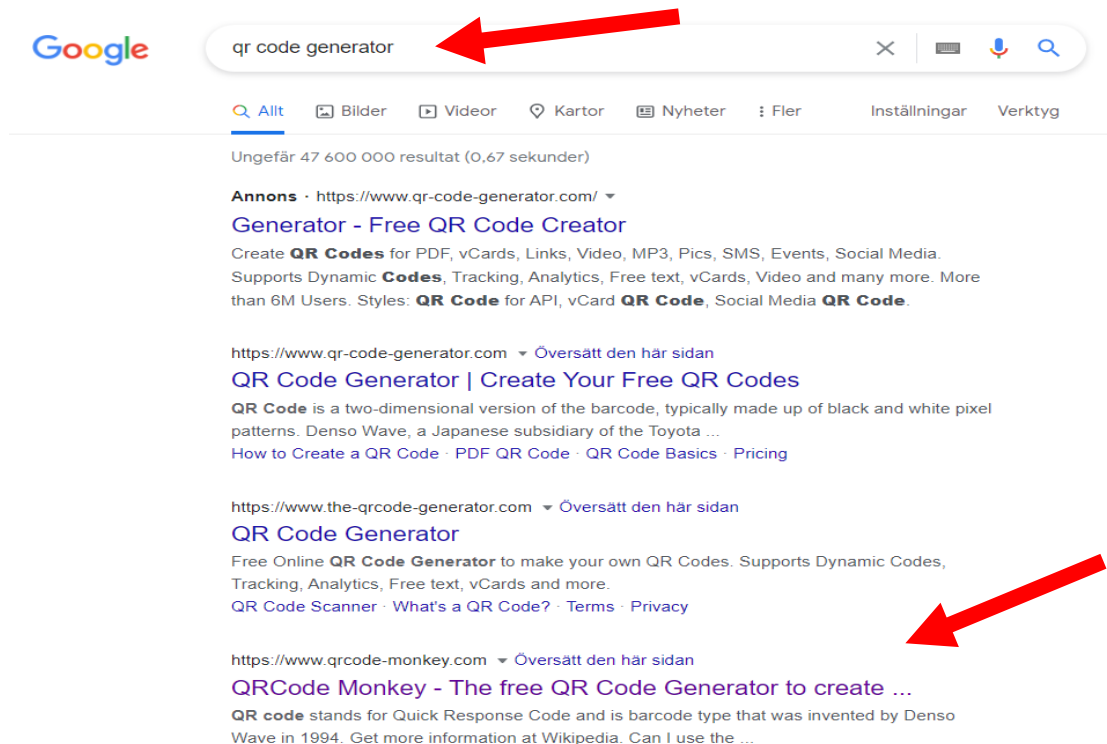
Google

qr code generator

Allt Bilder Videor Kartor Nyheter Fler Inställningar Verktyg

Ungefär 47 600 000 resultat (0,67 sekunder)

Annons · https://www.qr-code-generator.com/

Generator - Free QR Code Creator

Create QR Codes for PDF, vCards, Links, Video, MP3, Pics, SMS, Events, Social Media. Supports Dynamic Codes, Tracking, Analytics, Free text, vCards, Video and many more. More than 6M Users. Styles: QR Code for API, vCard QR Code, Social Media QR Code.

https://www.qr-code-generator.com Översätt den här sidan

QR Code Generator | Create Your Free QR Codes

QR Code is a two-dimensional version of the barcode, typically made up of black and white pixel patterns. Denso Wave, a Japanese subsidiary of the Toyota ...

How to Create a QR Code · PDF QR Code · QR Code Basics · Pricing

https://www.the-qrcode-generator.com Översätt den här sidan

QR Code Generator

Free Online QR Code Generator to make your own QR Codes. Supports Dynamic Codes, Tracking, Analytics, Free text, vCards and more.

QR Code Scanner · What's a QR Code? · Terms · Privacy

https://www.qrcode-monkey.com Översätt den här sidan

QRCode Monkey - The free QR Code Generator to create ...

QR code stands for Quick Response Code and is barcode type that was invented by Denso Wave in 1994. Get more information at Wikipedia. Can I use the ...